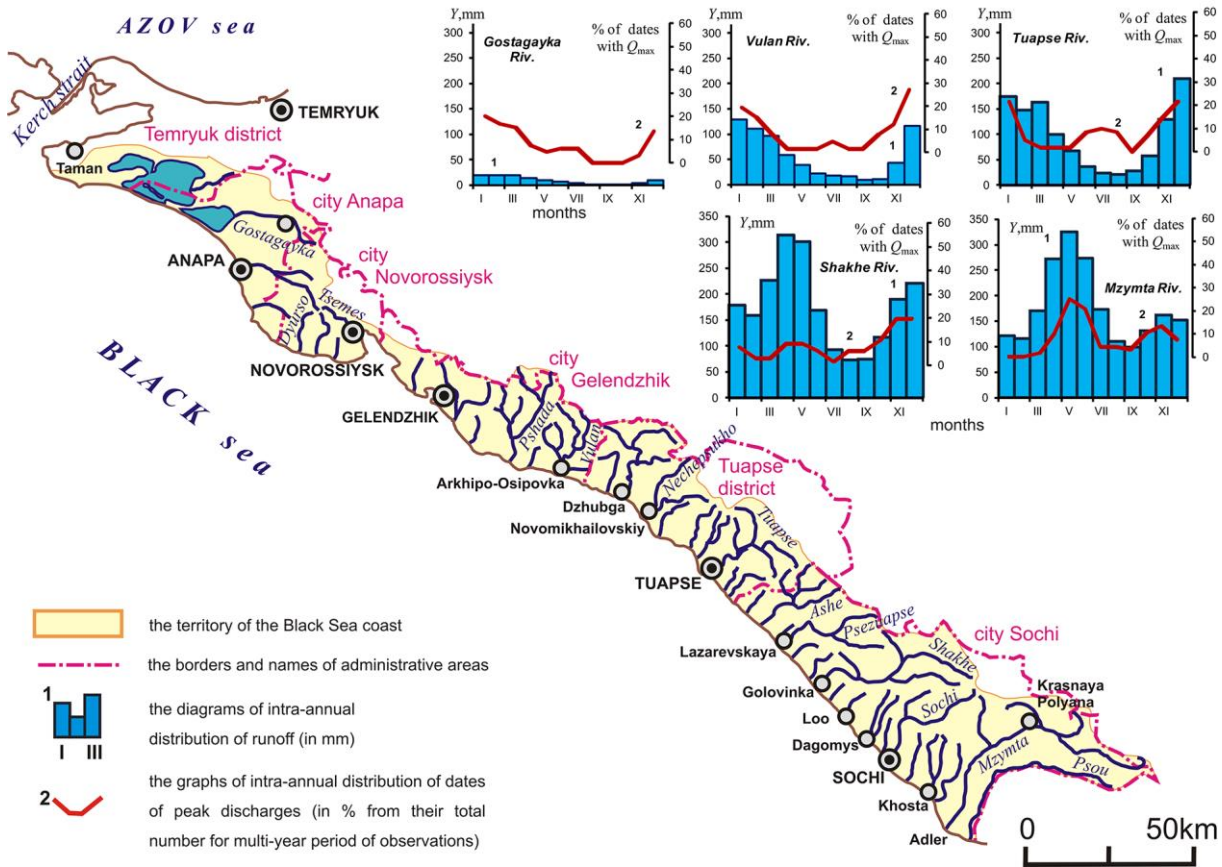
AZOV sea

Kerch strait

TEMRYUK

Temryuk district

Taman

city Anapa

Gostagayka

ANAPA

city Novorossiysk

Dyurso

Tsemes

NOVOROSSIYSK

BLACK sea

GELENDZHIK

city Gelendzhik

Pshada

Vulan

Arkhipo-Osipovka

Dzhubga

Novomikhailovskiy

Nechepsukho

Tuapse district

Tuapse

TUAPSE

Ashe

Psezuapse

Shakhe

city Sochi

Lazarevskaya

Golovinka

Loo

Dagomys

Sochi

SOCHI

Khosta

Adler

Krasnaya Polyana

Mzymta

Psou

0 50km

$Y$,mm % of dates with $Q_{\max}$ Gostagayka Riv. 300 250 200 150 100 50 0 60 50 40 30 20 10 0 1 2 I III V VII IX XI months

$Y$,mm % of dates with $Q_{\max}$ Vulan Riv. 300 250 200 150 100 50 0 60 50 40 30 20 10 0 2 1 I III V VII IX XI

$Y$,mm % of dates with $Q_{\max}$ Tuapse Riv. 300 250 200 150 100 50 0 60 50 40 30 20 10 0 1 2 I III V VII IX XI

$Y$,mm % of dates with $Q_{\max}$ Shakhe Riv. 350 300 250 200 150 100 50 0 60 50 40 30 20 10 0 1 2 I III V VII IX XI

$Y$,mm % of dates with $Q_{\max}$ Mzymta Riv. 350 300 250 200 150 100 50 0 60 50 40 30 20 10 0 1 2 I III V VII IX XI months

the territory of the Black Sea coast

the borders and names of administrative areas

1 I III the diagrams of intra-annual distribution of runoff (in mm)

2 the graphs of intra-annual distribution of dates of peak discharges (in % from their total number for multi-year period of observations)